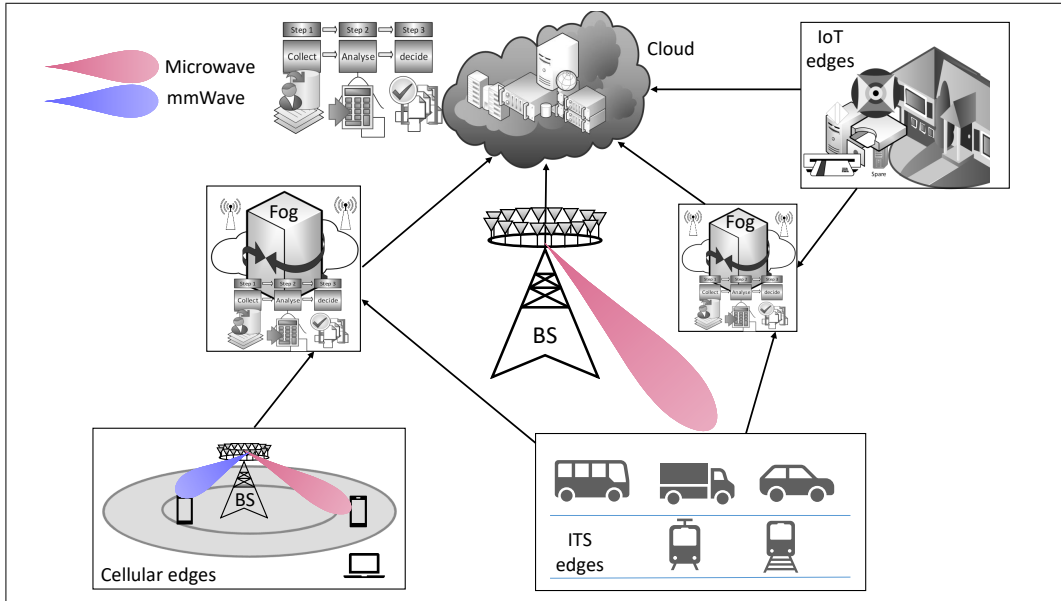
Microwave
mmWave

Step 1
Step 2
Step 3
Collect
Analyse
decide

Cloud

IoT edges

Spare

Fog
Step 1
Step 2
Step 3
Collect
Analyse
decide

BS

Fog
Step 1
Step 2
Step 3
Collect
Analyse
decide

BS

Cellular edges

ITS edges